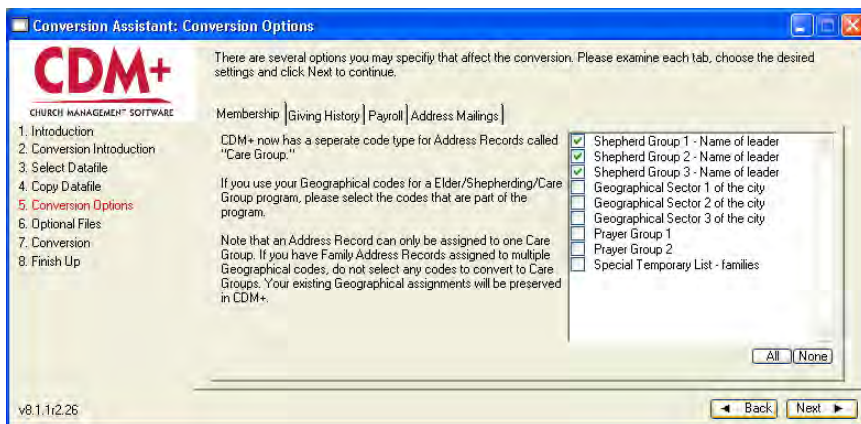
Conversion Assistant: Conversion Options

CDM+
CHURCH MANAGEMENT SOFTWARE

1. Introduction
2. Conversion Introduction
3. Select Datafile
4. Copy Datafile
5. Conversion Options
6. Optional Files
7. Conversion
8. Finish Up

v8.1.1r2.26

There are several options you may specifiy that affect the conversion. Please examine each tab, choose the desired settings and click Next to continue.

Membership | Giving History | Payroll | Address Mailings

CDM+ now has a seperate code type for Address Records called "Care Group."

If you use your Geographical codes for a Elder/Shepherding/Care Group program, please select the codes that are part of the program.

Note that an Address Record can only be assigned to one Care Group. If you have Family Address Records assigned to multiple Geographical codes, do not select any codes to convert to Care Groups. Your existing Geographical assignments will be preserved in CDM+.

Shepherd Group 1 - Name of leader
Shepherd Group 2 - Name of leader
Shepherd Group 3 - Name of leader
Geographical Sector 1 of the city
Geographical Sector 2 of the city
Geographical Sector 3 of the city
Prayer Group 1
Prayer Group 2
Special Temporary List - families

All None

◄ Back Next ►